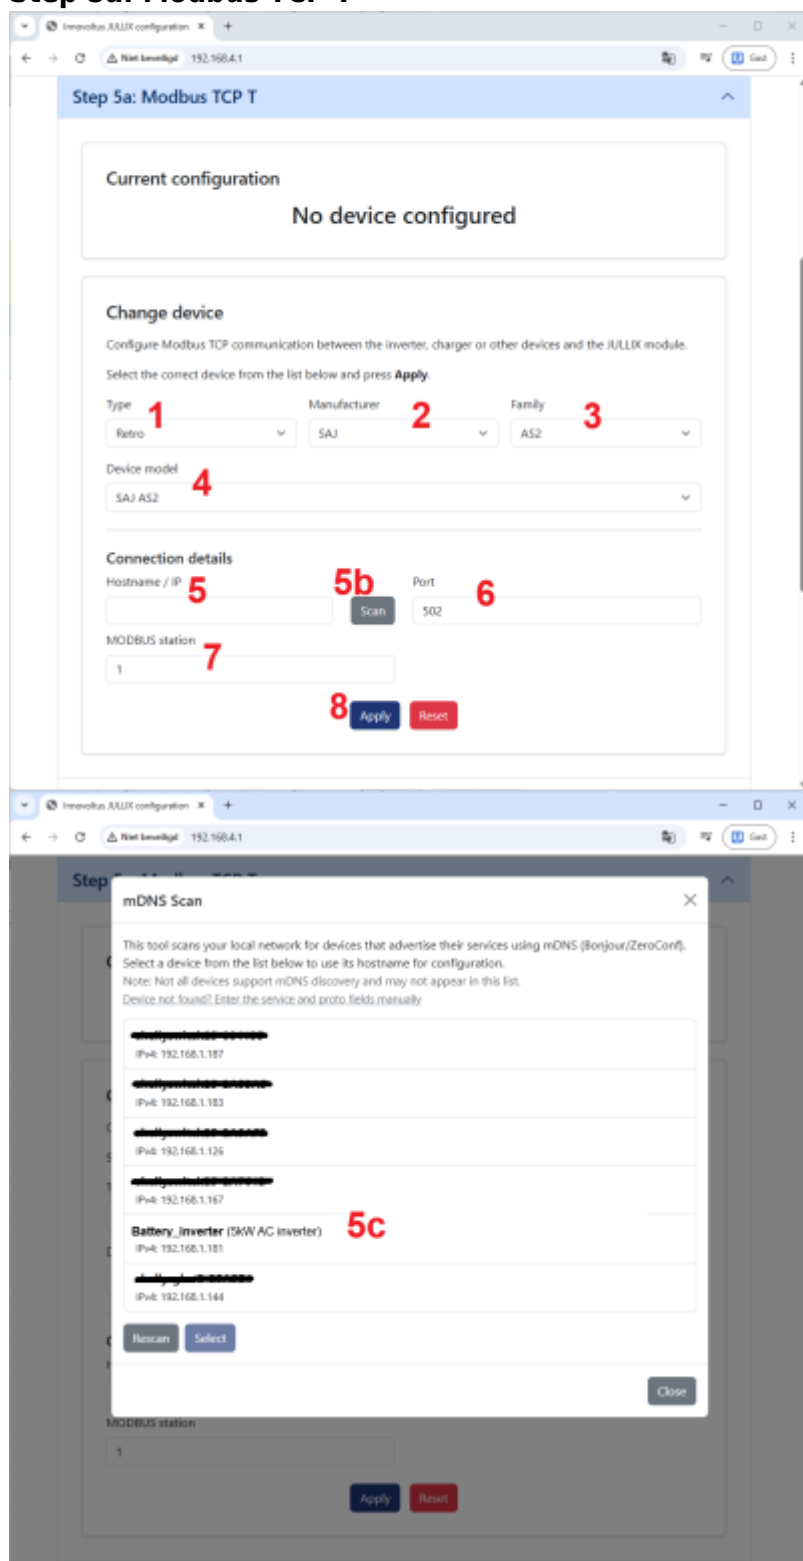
Step 5a: Modbus TCP T

Innovoltus JULLIX configuration × +

Niet beveiligd 192.168.4.1

Gast

Step 5a: Modbus TCP T

Current configuration

No device configured

Change device

Configure Modbus TCP communication between the inverter, charger or other devices and the JULLIX module.

Select the correct device from the list below and press **Apply**.

Type 1
Retro

Manufacturer 2
SAJ

Family 3
AS2

Device model 4
SAJ AS2

Connection details

Hostname / IP 5

5b Scan

Port 6
502

MODBUS station 7
1

8 Apply Reset

Innovoltus JULLIX configuration × +

Niet beveiligd 192.168.4.1

Gast

mDNS Scan

This tool scans your local network for devices that advertise their services using mDNS (Bonjour/ZeroConf). Select a device from the list below to use its hostname for configuration.
Note: Not all devices support mDNS discovery and may not appear in this list.
Device not found? Enter the service and proto fields manually

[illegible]
IPv4: 192.168.1.187

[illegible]
IPv4: 192.168.1.183

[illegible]
IPv4: 192.168.1.126

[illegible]
IPv4: 192.168.1.167

Battery_inverter (5kW AC inverter) 5c
IPv4: 192.168.1.181

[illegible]
IPv4: 192.168.1.144

Rescan Select

Close

MODBUS station
1

Apply Reset